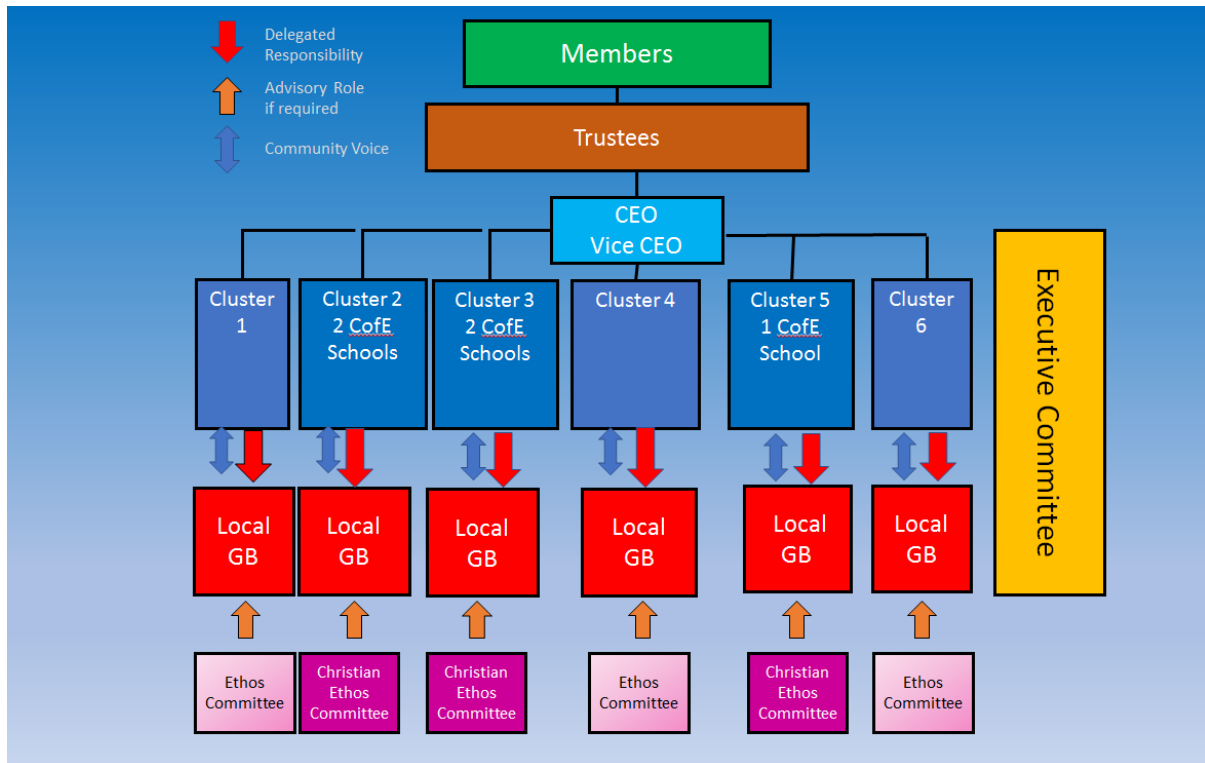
Delegated Responsibility

Advisory Role if required

Community Voice

Members

Trustees

CEO
Vice CEO

Executive Committee

Cluster 1

Cluster 2
2 CofE Schools

Cluster 3
2 CofE Schools

Cluster 4

Cluster 5
1 CofE School

Cluster 6

Local GB

Local GB

Local GB

Local GB

Local GB

Local GB

Ethos Committee

Christian Ethos Committee

Christian Ethos Committee

Ethos Committee

Christian Ethos Committee

Ethos Committee